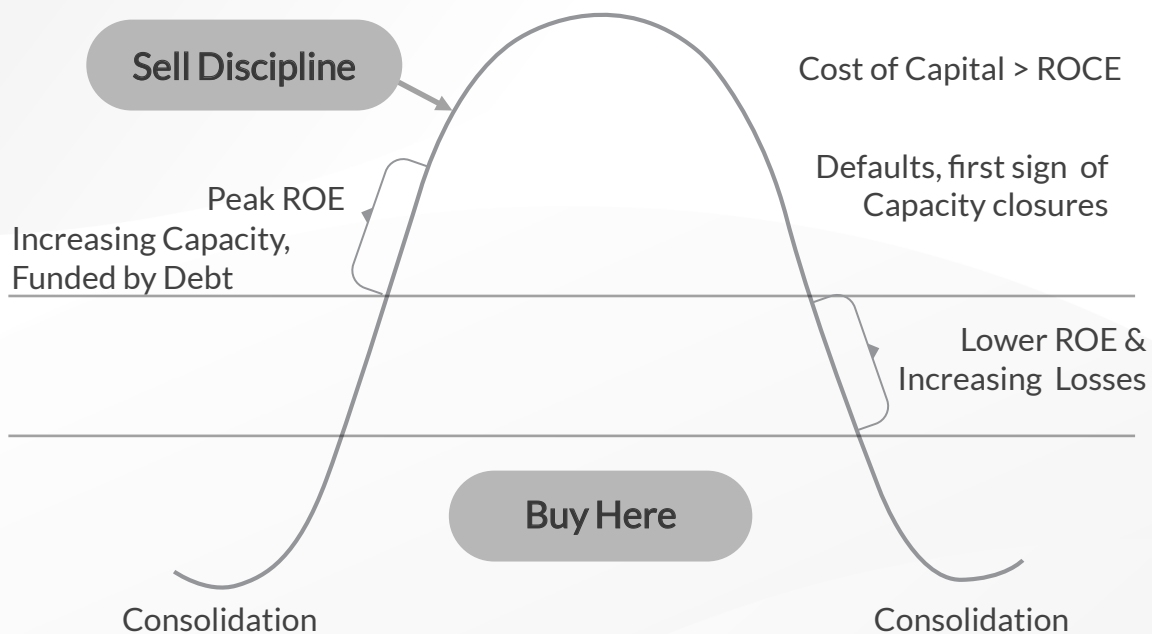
Sell Discipline

Cost of Capital > ROCE

Peak ROE

Increasing Capacity, Funded by Debt

Defaults, first sign of Capacity closures

Lower ROE & Increasing Losses

Buy Here

Consolidation

Consolidation